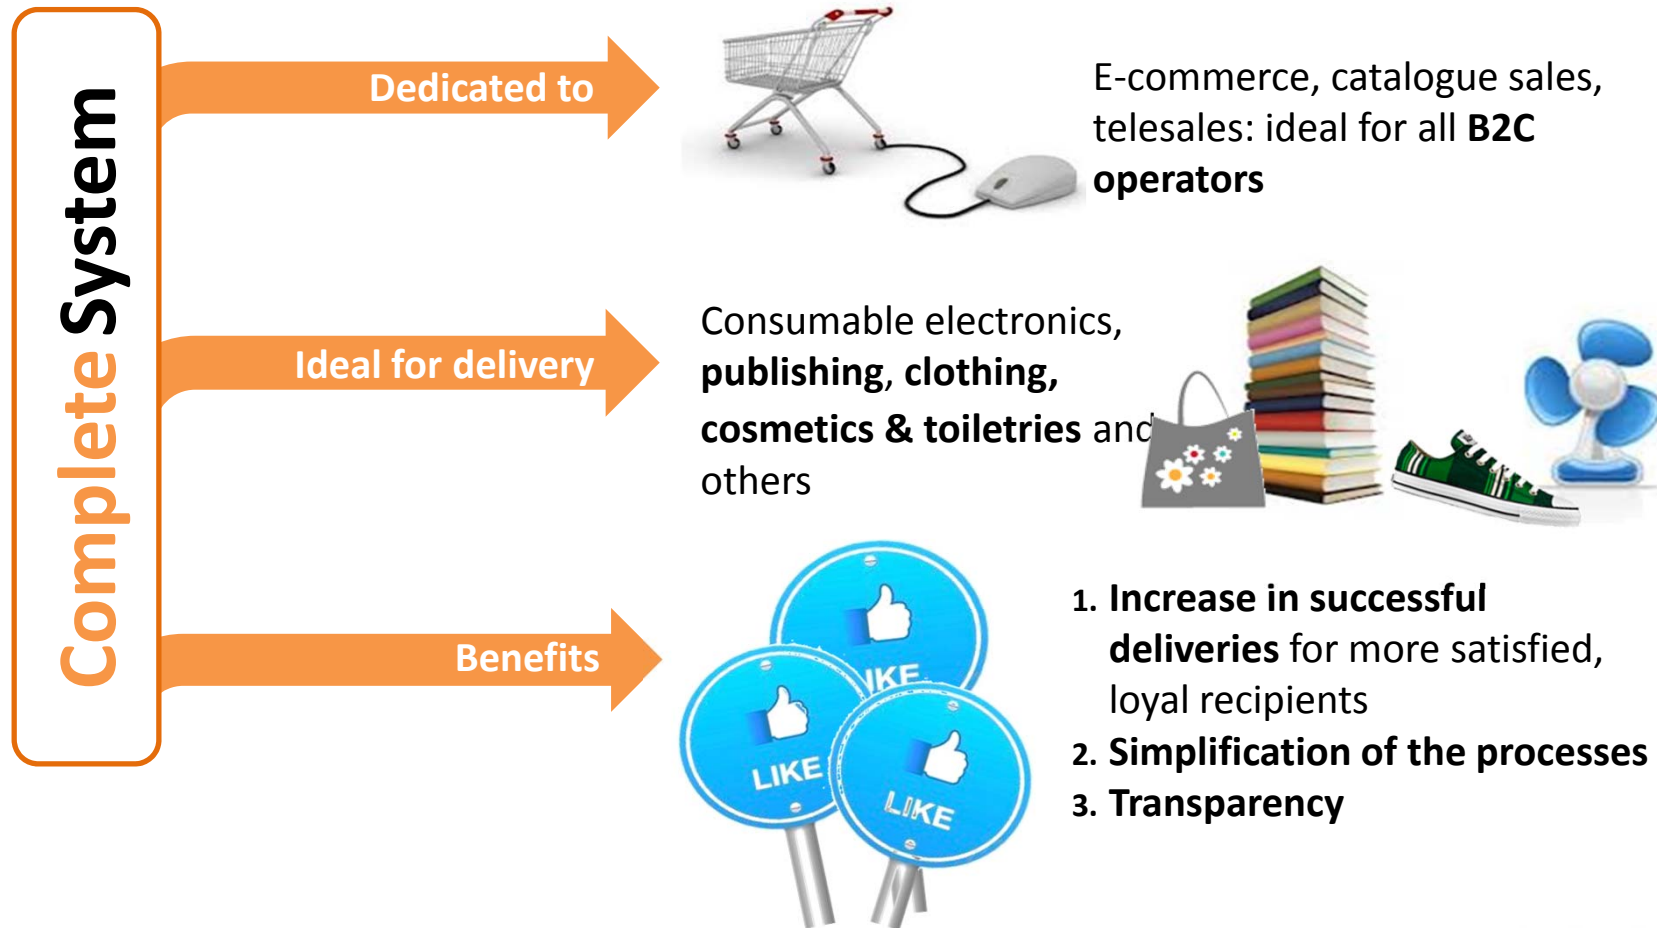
Complete System

Dedicated to

E-commerce, catalogue sales, telesales: ideal for all **B2C operators**

Ideal for delivery

Consumable electronics, **publishing**, **clothing**, **cosmetics & toiletries** and others

Benefits

LIKE

LIKE

LIKE

1. **Increase in successful deliveries** for more satisfied, loyal recipients
2. **Simplification of the processes**
3. **Transparency**